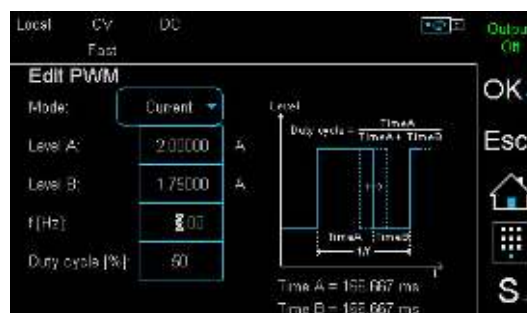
Local CV Fast DC

Output Off

Edit PWM

Mode: Current

Level A: 2.00000 A

Level B: 1.75000 A

f [Hz]: 3.00

Duty cycle [%]: 50

Level

Duty cycle = $\frac{TimeA}{TimeA + TimeB}$

TimeA TimeB

1/f

Time A = 166.667 ms

Time B = 166.667 ms

OK

Esc

S